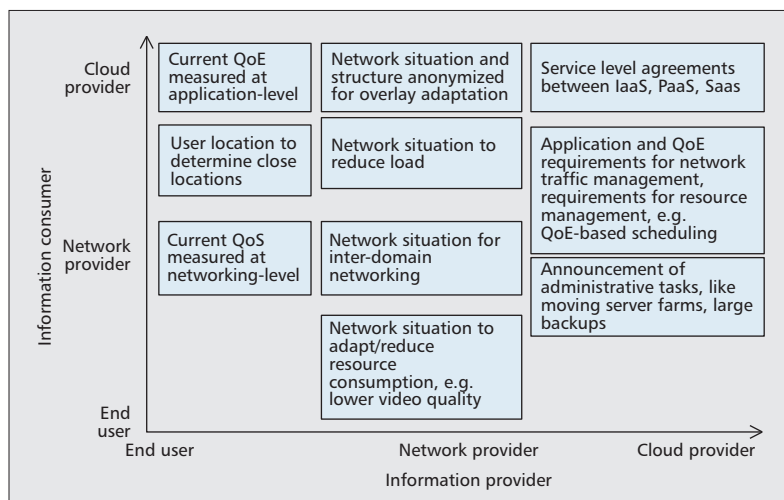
Cloud provider

Network provider

End user

Information consumer

Current QoE measured at application-level

Network situation and structure anonymized for overlay adaptation

Service level agreements between IaaS, PaaS, Saas

User location to determine close locations

Network situation to reduce load

Application and QoE requirements for network traffic management, requirements for resource management, e.g. QoE-based scheduling

Current QoS measured at networking-level

Network situation for inter-domain networking

Announcement of administrative tasks, like moving server farms, large backups

Network situation to adapt/reduce resource consumption, e.g. lower video quality

End user

Network provider

Cloud provider

Information provider